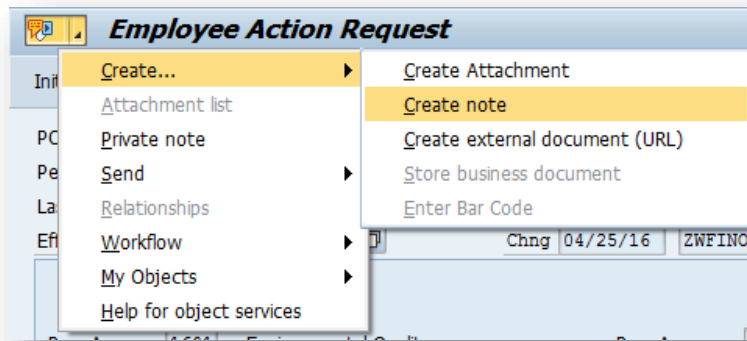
Employee Action Request

Init

PC

Pe

La

Eff

Create...

Attachment list

Private note

Send

Relationships

Workflow

My Objects

Help for object services

Create Attachment

Create note

Create external document (URL)

Store business document

Enter Bar Code

Chng 04/25/16 ZWFINO